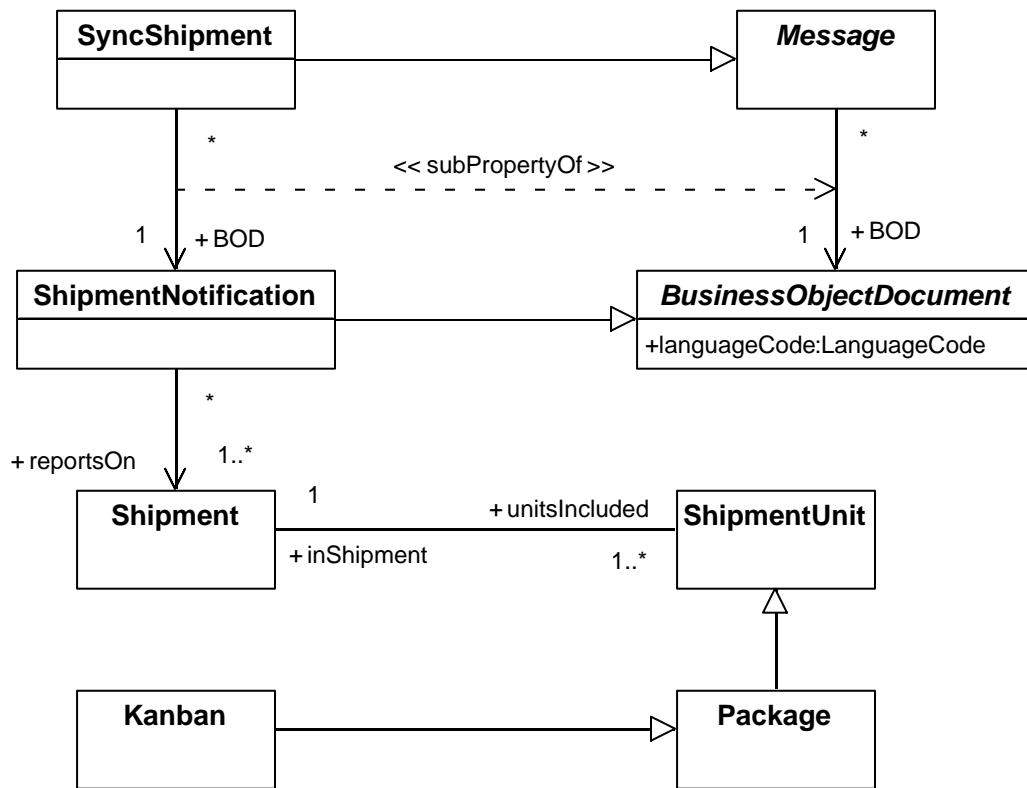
SyncShipment

Message

*

*

<< subPropertyOf >>

1

+ BOD

1

+ BOD

ShipmentNotification

BusinessObjectDocument

+languageCode:LanguageCode

*

+ reportsOn

1..*

Shipment

1

+ unitsIncluded

ShipmentUnit

+ inShipment

1..*

Kanban

Package